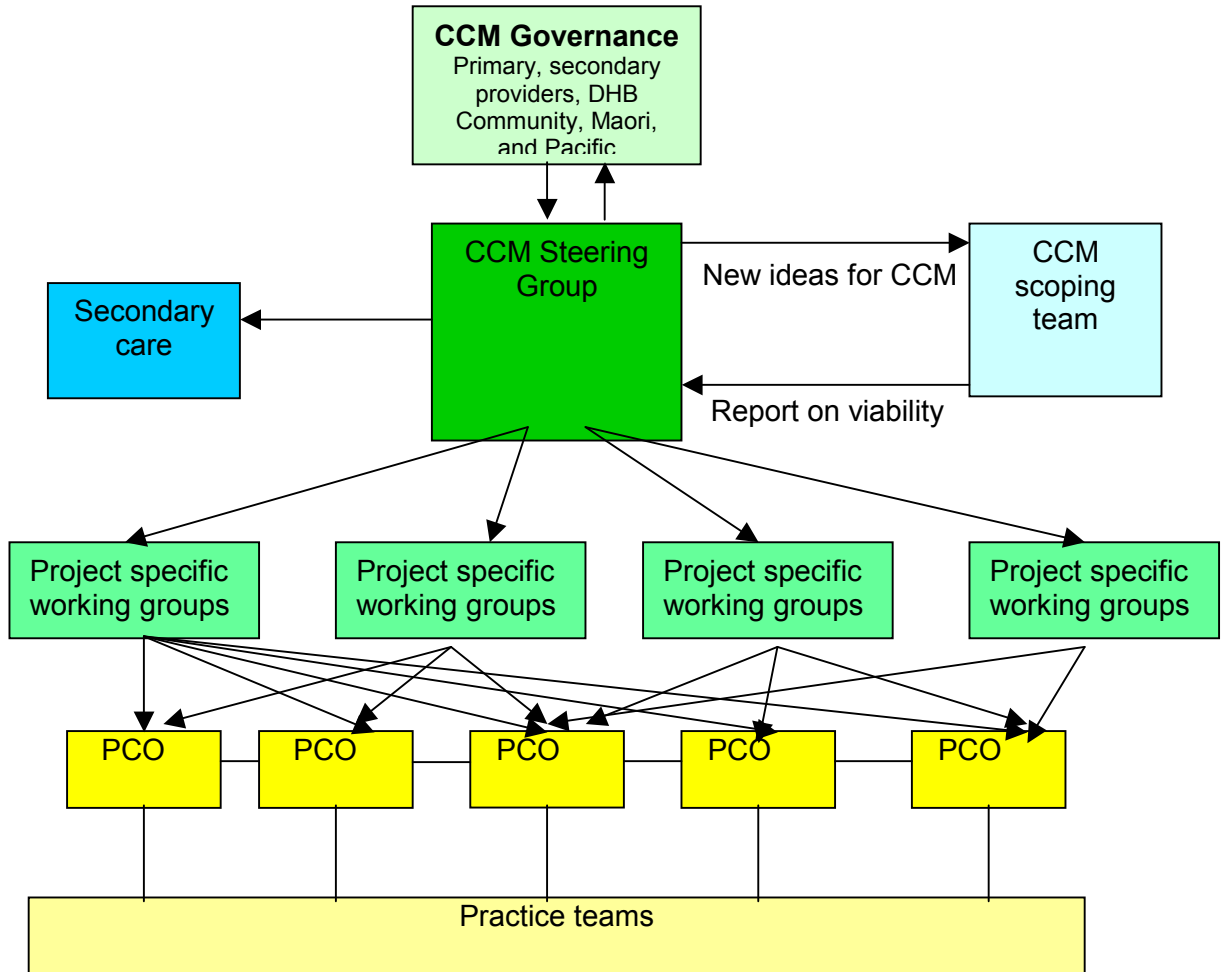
**CCM Governance**
Primary, secondary providers, DHB Community, Maori, and Pacific

CCM Steering Group

New ideas for CCM

CCM scoping team

Report on viability

Secondary care

Project specific working groups

Project specific working groups

Project specific working groups

Project specific working groups

PCO

PCO

PCO

PCO

PCO

Practice teams